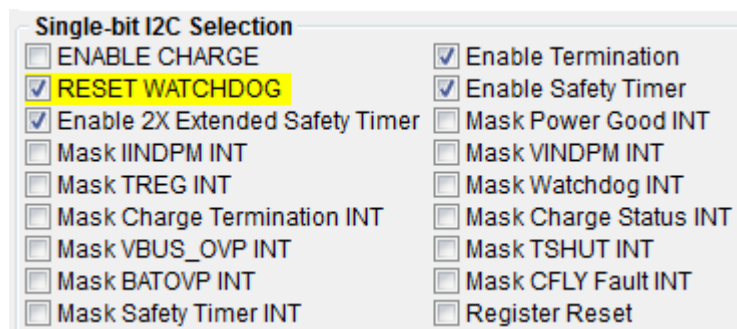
Single-bit I2C Selection

ENABLE CHARGE
RESET WATCHDOG
Enable 2X Extended Safety Timer
Mask IINDPM INT
Mask TREG INT
Mask Charge Termination INT
Mask VBUS_OVP INT
Mask BATOVP INT
Mask Safety Timer INT

Enable Termination
Enable Safety Timer
Mask Power Good INT
Mask VINDPM INT
Mask Watchdog INT
Mask Charge Status INT
Mask TSHUT INT
Mask CFLY Fault INT
Register Reset